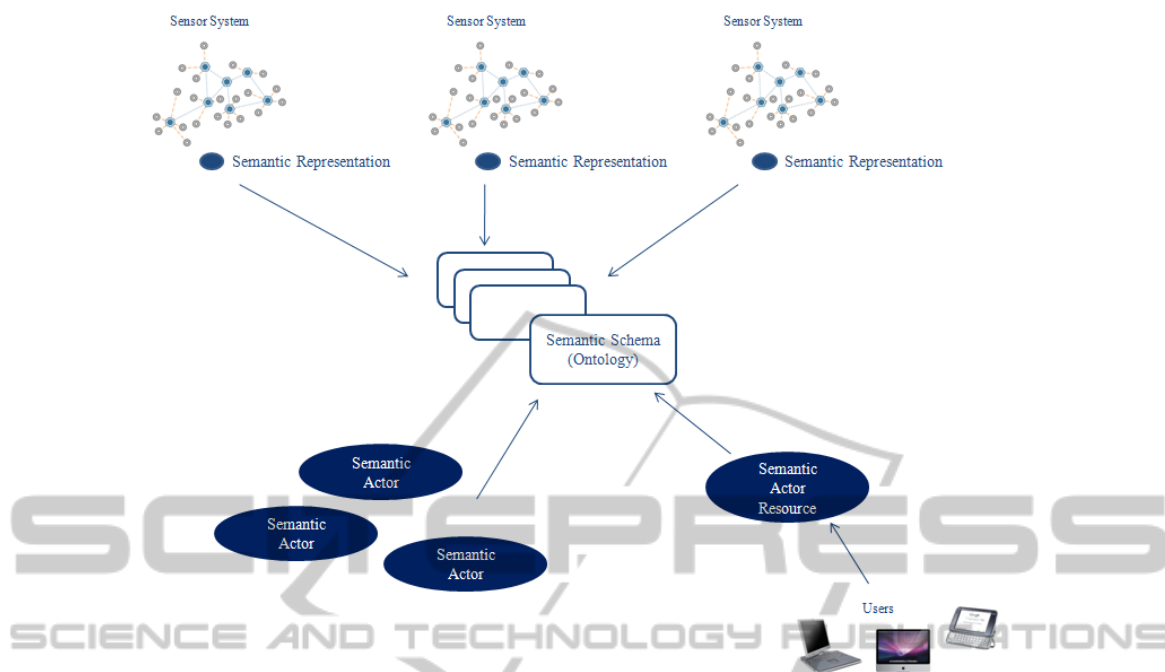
Sensor System

Sensor System

Sensor System

Semantic Representation

Semantic Representation

Semantic Representation

Semantic Schema (Ontology)

Semantic Actor

Semantic Actor

Semantic Actor

Semantic Actor Resource

Users

SCITEPRESS

SCIENCE AND TECHNOLOGY PUBLICATIONS